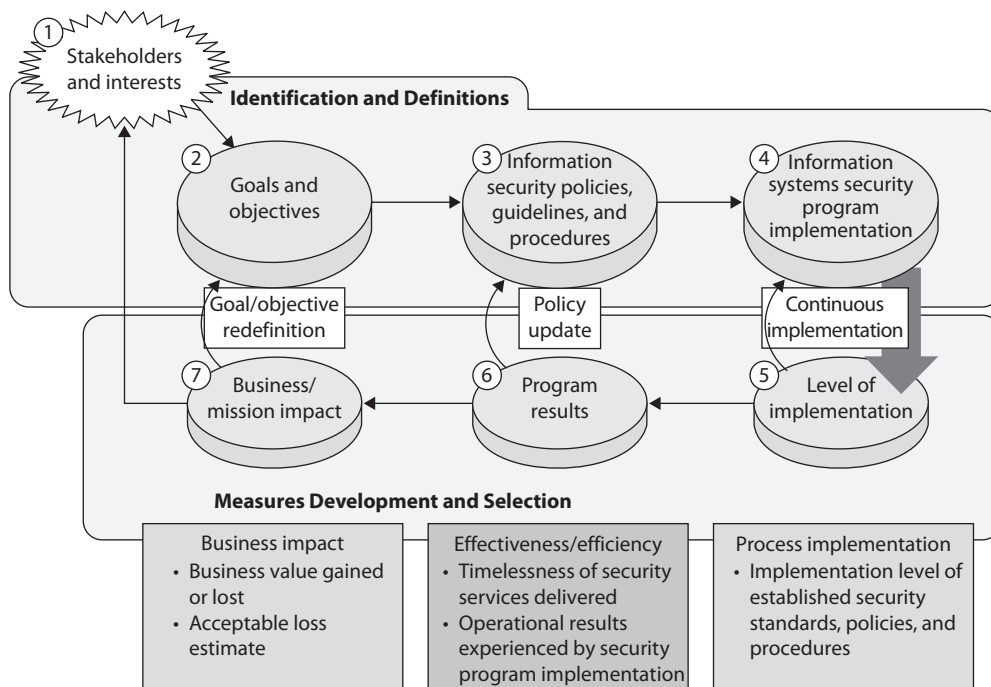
1 Stakeholders and interests

Identification and Definitions

2 Goals and objectives

3 Information security policies, guidelines, and procedures

4 Information systems security program implementation

Goal/objective redefinition

Policy update

Continuous implementation

7 Business/ mission impact

6 Program results

5 Level of implementation

Measures Development and Selection

Business impact
• Business value gained or lost
• Acceptable loss estimate

Effectiveness/efficiency
• Timelessness of security services delivered
• Operational results experienced by security program implementation

Process implementation
• Implementation level of established security standards, policies, and procedures